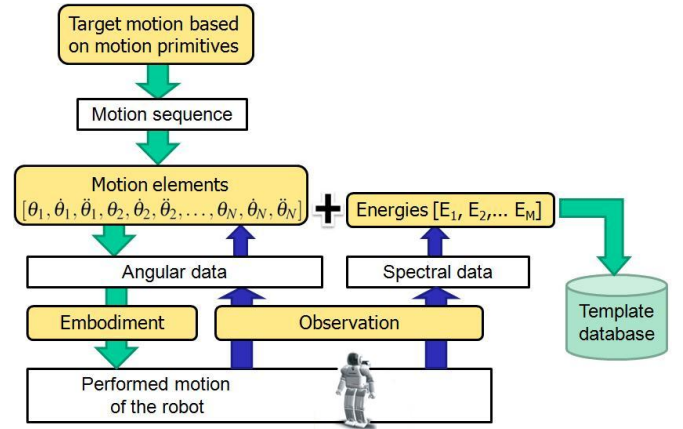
Target motion based on motion primitives

Motion sequence

Motion elements
$[\theta_1, \dot{\theta}_1, \ddot{\theta}_1, \theta_2, \dot{\theta}_2, \ddot{\theta}_2, \ldots, \theta_N, \dot{\theta}_N, \ddot{\theta}_N]$

+

Energies [E$_1$, E$_2$,... E$_M$]

Angular data

Spectral data

Template database

Embodiment

Observation

Performed motion of the robot